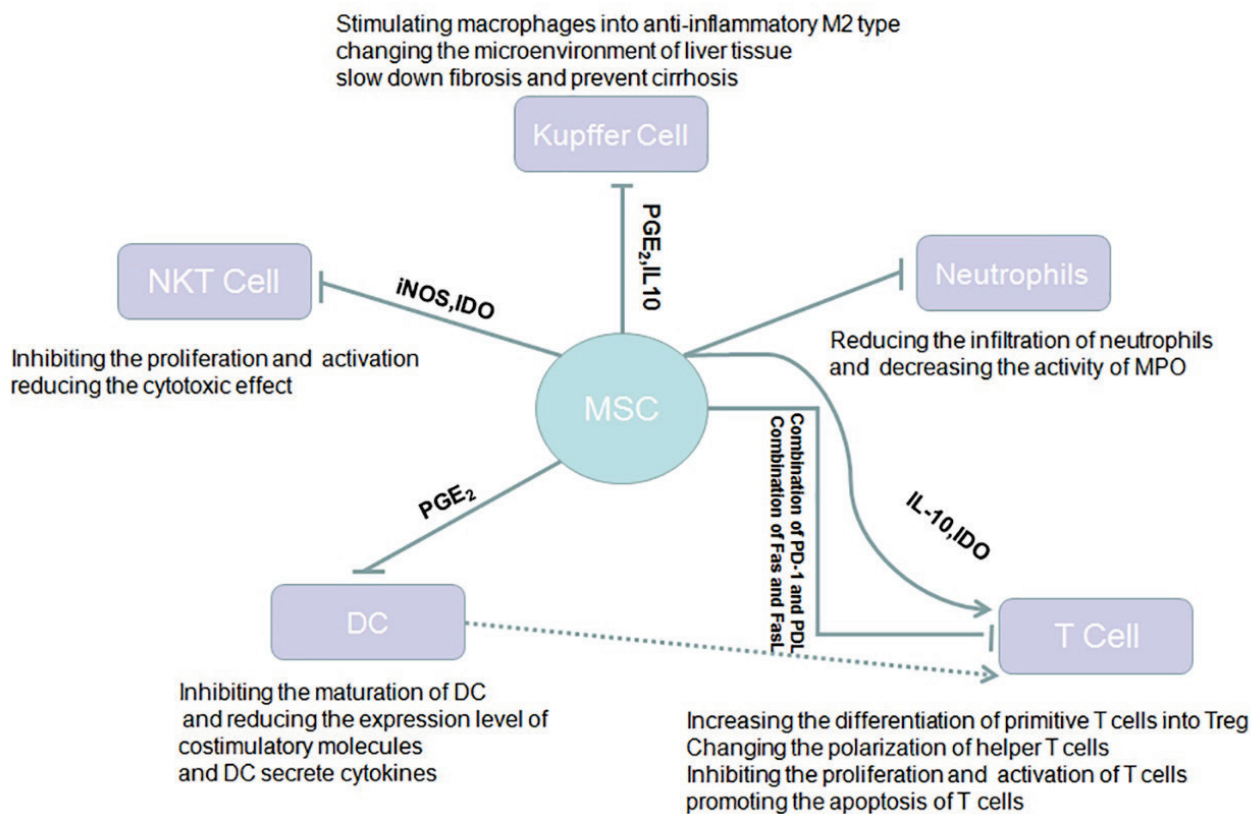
Stimulating macrophages into anti-inflammatory M2 type
changing the microenvironment of liver tissue
slow down fibrosis and prevent cirrhosis

Kupffer Cell

$PGE_2$,IL10

NKT Cell

iNOS,IDO

Neutrophils

Inhibiting the proliferation and activation
reducing the cytotoxic effect

Reducing the infiltration of neutrophils
and decreasing the activity of MPO

MSC

Combination of PD-1 and PDL
Combination of Fas and FasL

$PGE_2$

IL-10,IDO

DC

T Cell

Inhibiting the maturation of DC
and reducing the expression level of
costimulatory molecules
and DC secrete cytokines

Increasing the differentiation of primitive T cells into Treg
Changing the polarization of helper T cells
Inhibiting the proliferation and activation of T cells
promoting the apoptosis of T cells